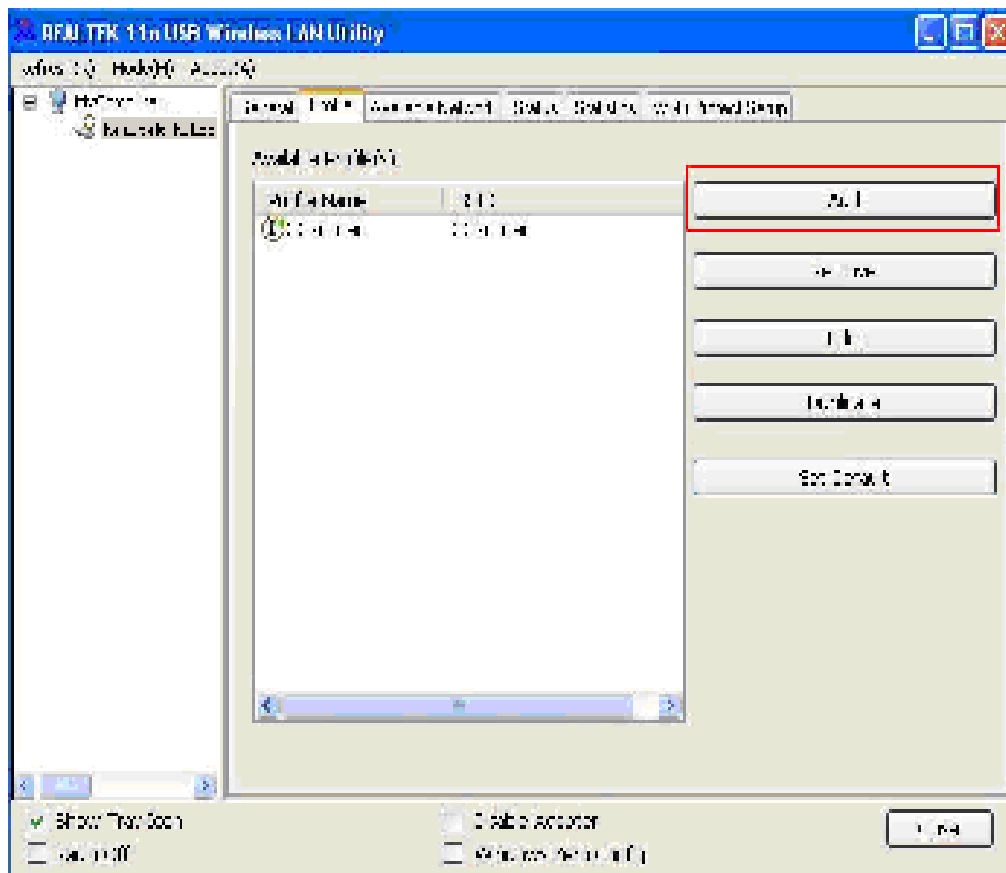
REALTEK 11n USB Wireless LAN Utility

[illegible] Help(H) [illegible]

MyComputer
Realtek RTL8...

General | Profile | Available Network | Status | Statistics | Wi-Fi Protect Setup

Available Profile(s)

| Profile Name | SSID |
|---|---|
| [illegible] | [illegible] |

Add

Remove

Edit

Duplicate

Set Default

Show Tray Icon

Radio Off

Disable Adapter

Windows Zero Config

Close